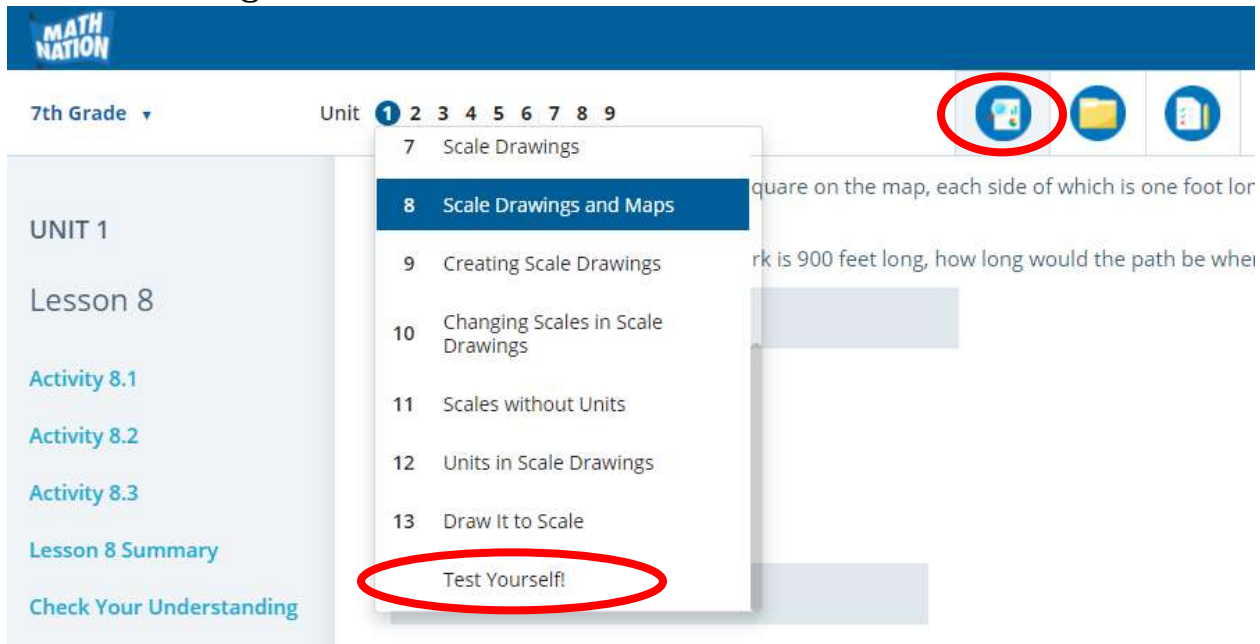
MATH NATION

7th Grade ▾

Unit 1 2 3 4 5 6 7 8 9

7 Scale Drawings

8 Scale Drawings and Maps

9 Creating Scale Drawings

10 Changing Scales in Scale Drawings

11 Scales without Units

12 Units in Scale Drawings

13 Draw It to Scale

Test Yourself!

UNIT 1

Lesson 8

Activity 8.1

Activity 8.2

Activity 8.3

Lesson 8 Summary

Check Your Understanding

quare on the map, each side of which is one foot lon

rk is 900 feet long, how long would the path be wher